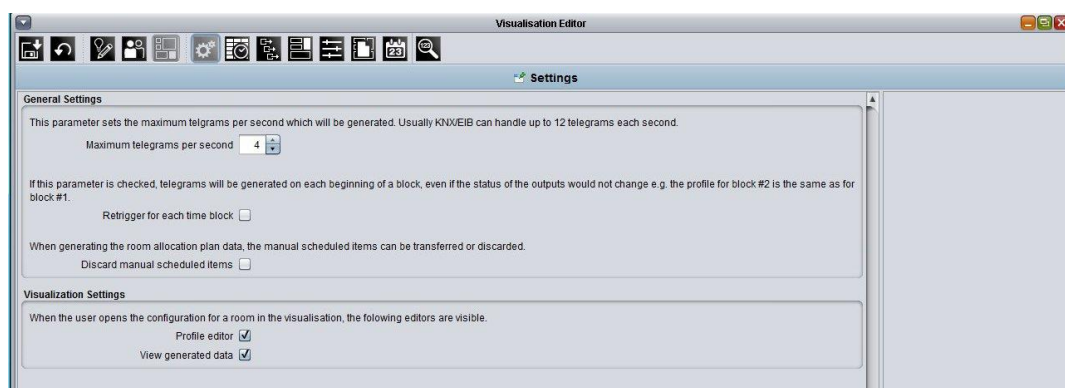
Visualisation Editor

Settings

General Settings

This parameter sets the maximum telgrams per second which will be generated. Usually KNX/EIB can handle up to 12 telegrams each second.

Maximum telegrams per second 4

If this parameter is checked, telegrams will be generated on each beginning of a block, even if the status of the outputs would not change e.g. the profile for block #2 is the same as for block #1.

Retrigger for each time block

When generating the room allocation plan data, the manual scheduled items can be transferred or discarded.

Discard manual scheduled items

Visualization Settings

When the user opens the configuration for a room in the visualisation, the folowing editors are visible.

Profile editor

View generated data